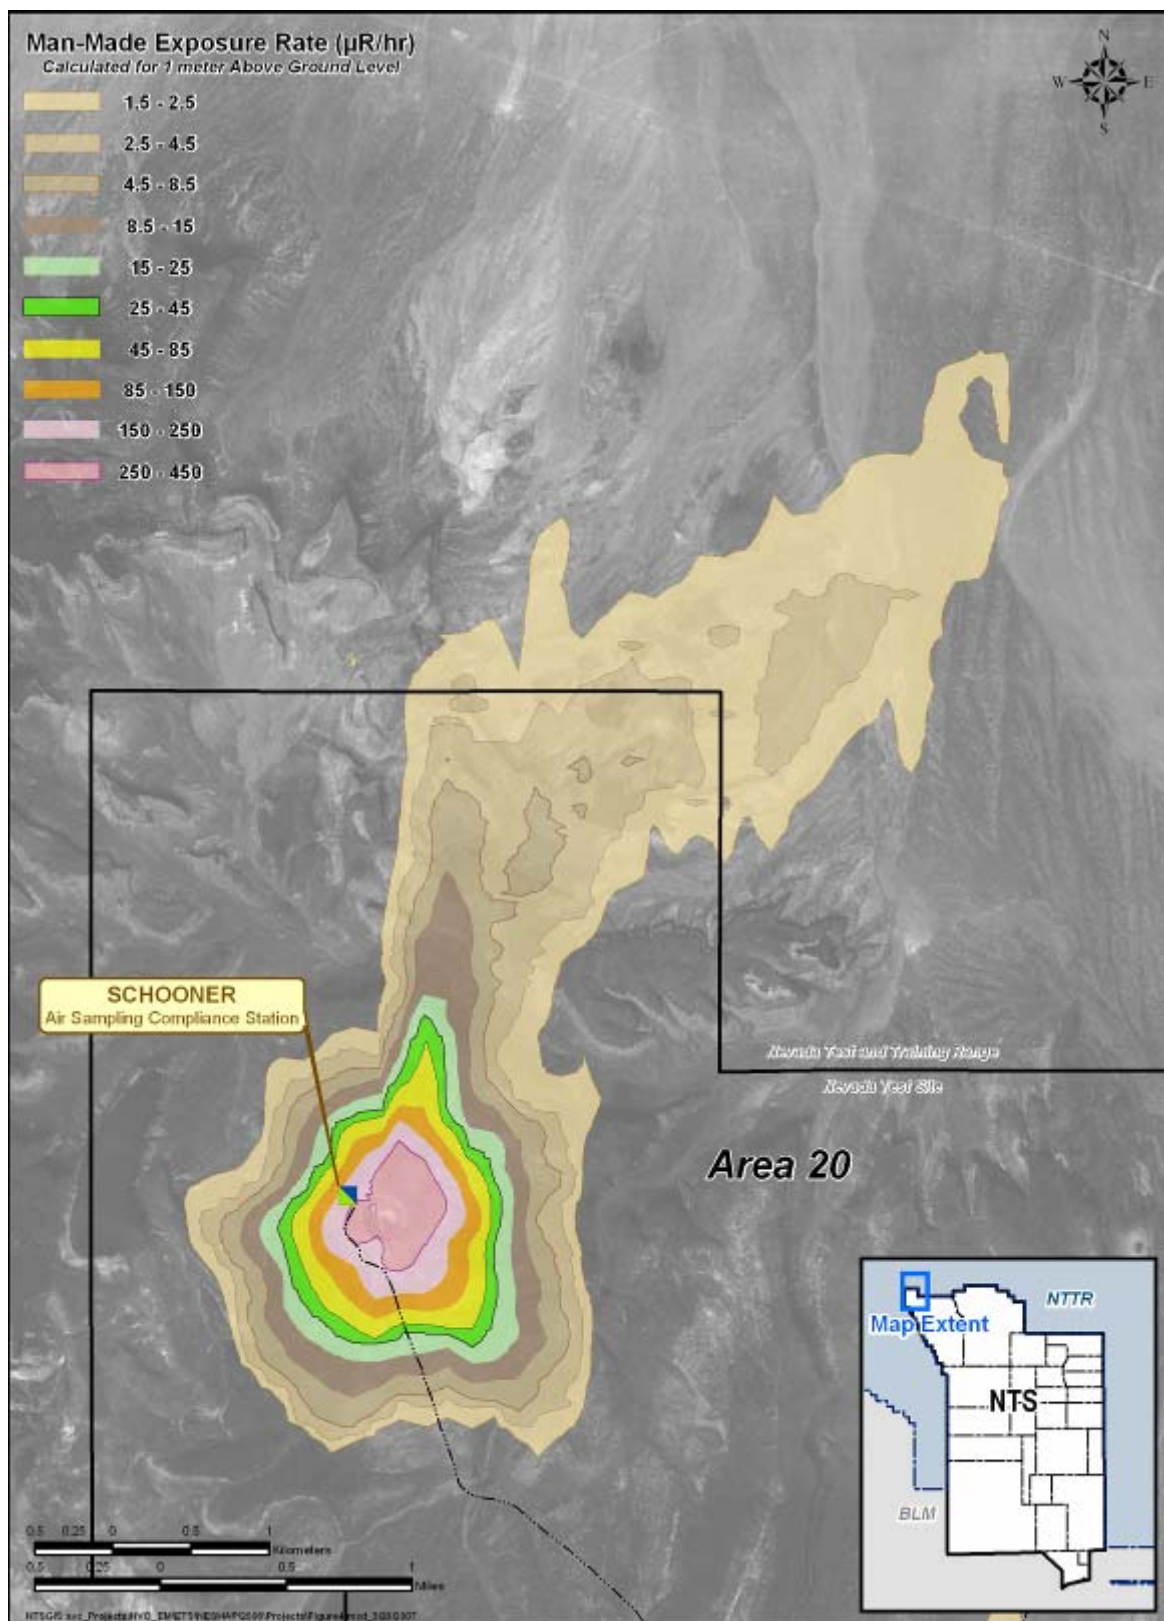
Man-Made Exposure Rate (µR/hr)
Calculated for 1 meter Above Ground Level

1.5 - 2.5
2.5 - 4.5
4.5 - 8.5
8.5 - 15
15 - 25
25 - 45
45 - 85
85 - 150
150 - 250
250 - 450

N
W
E
S

SCHOONER
Air Sampling Compliance Station

Nevada Test and Training Range
Nevada Test Site

Area 20

Map Extent
NTTR
NTS
BLM

0.5 0.25 0 0.5 1
Kilometers
0.5 0.25 0 0.5 1
Miles

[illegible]